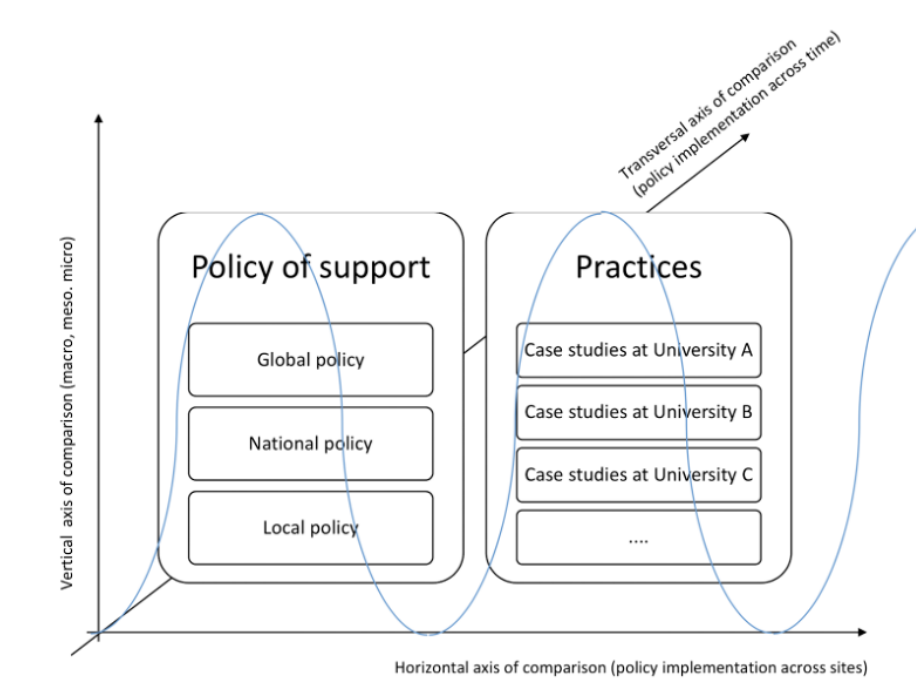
Transversal axis of comparison (policy implementation across time)

Vertical axis of comparison (macro, meso. micro)

Policy of support

Global policy

National policy

Local policy

Practices

Case studies at University A

Case studies at University B

Case studies at University C

....

Horizontal axis of comparison (policy implementation across sites)